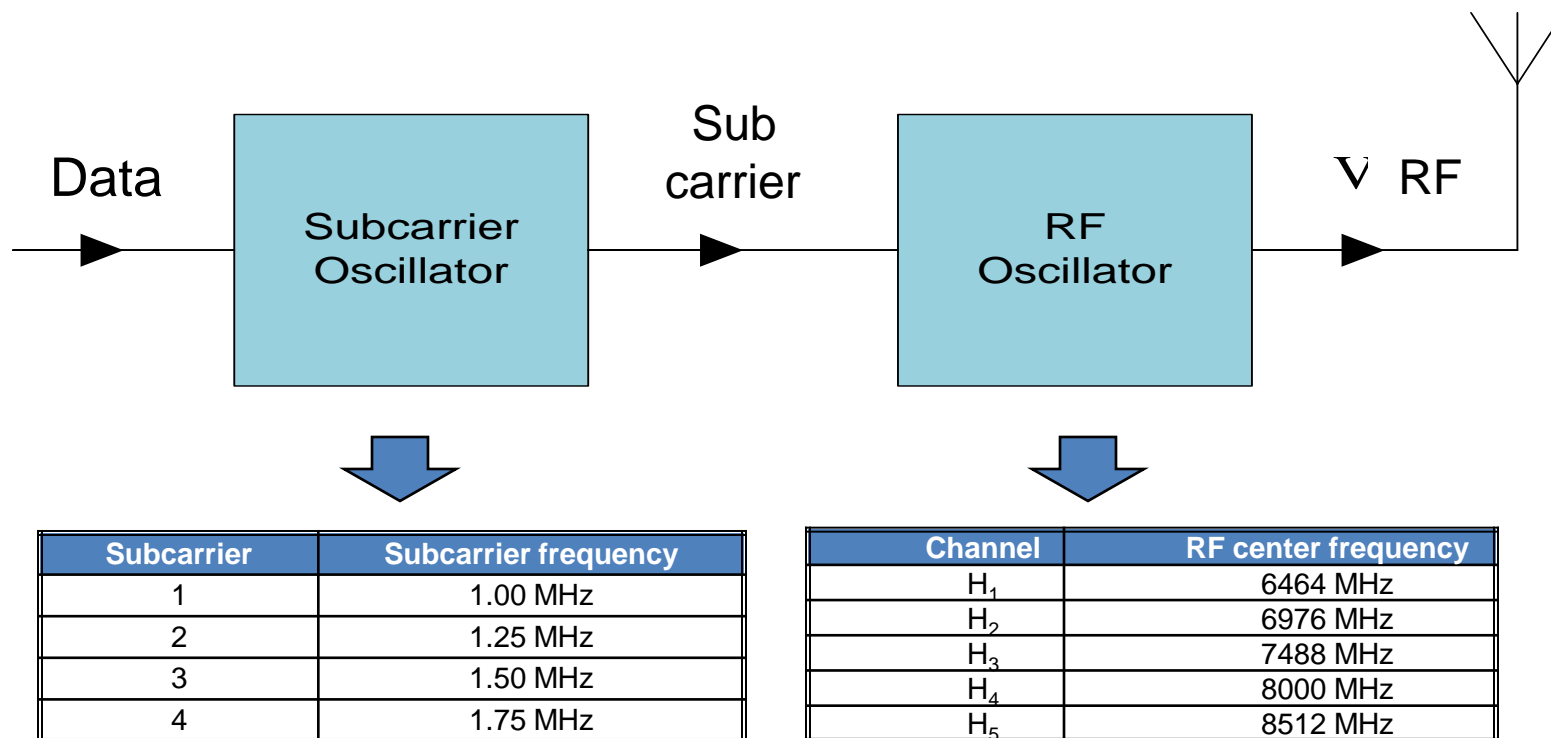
Data

Subcarrier Oscillator

Sub carrier

RF Oscillator

V RF

| Subcarrier | Subcarrier frequency |
|---|---|
| 1 | 1.00 MHz |
| 2 | 1.25 MHz |
| 3 | 1.50 MHz |
| 4 | 1.75 MHz |

| Channel | RF center frequency |
|---|---|
| $H_1$ | 6464 MHz |
| $H_2$ | 6976 MHz |
| $H_3$ | 7488 MHz |
| $H_4$ | 8000 MHz |
| $H_5$ | 8512 MHz |